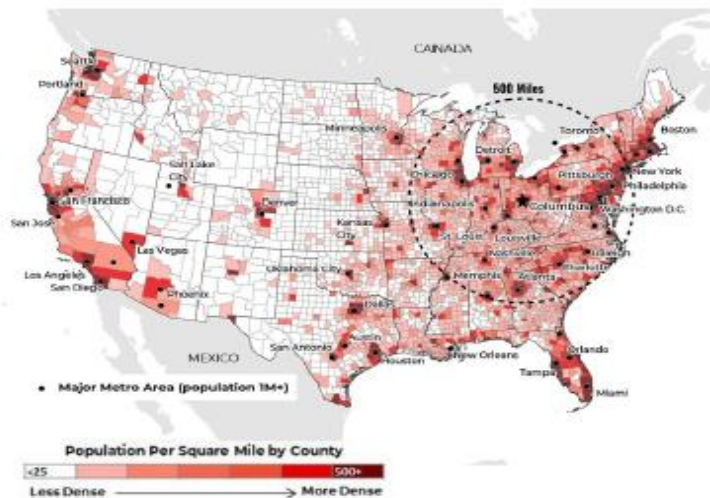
CANADA

500 Miles

Seattle
Portland
Minneapolis
Toronto
Boston
Detroit
New York
Chicago
Pittsburgh
Philadelphia
Salt Lake City
Denver
Indianapolis
Columbus
Washington D.C.
San Francisco
Kansas City
St. Louis
Louisville
San Jose
Nashville
Raleigh
Las Vegas
Oklahoma City
Charlotte
Memphis
Atlanta
Los Angeles
San Diego
Phoenix
Dallas
MEXICO
San Antonio
Austin
Houston
New Orleans
Orlando
Tampa
Miami

• Major Metro Area (population 1M+)

Population Per Square Mile by County

<25
500+

Less Dense → More Dense